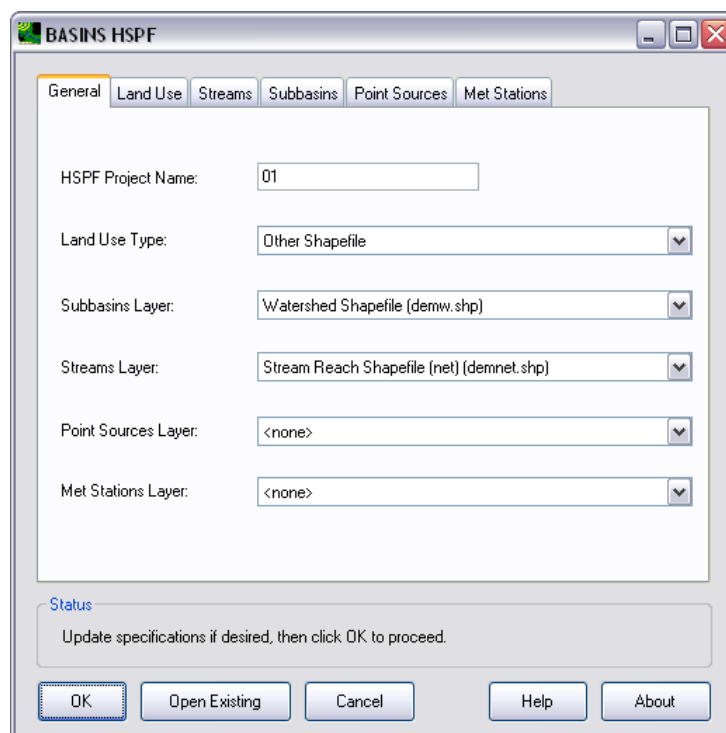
BASINS HSPF

General | Land Use | Streams | Subbasins | Point Sources | Met Stations

HSPF Project Name: 01

Land Use Type: Other Shapefile

Subbasins Layer: Watershed Shapefile (demw.shp)

Streams Layer: Stream Reach Shapefile (net) (demnet.shp)

Point Sources Layer: <none>

Met Stations Layer: <none>

Status

Update specifications if desired, then click OK to proceed.

OK | Open Existing | Cancel | Help | About